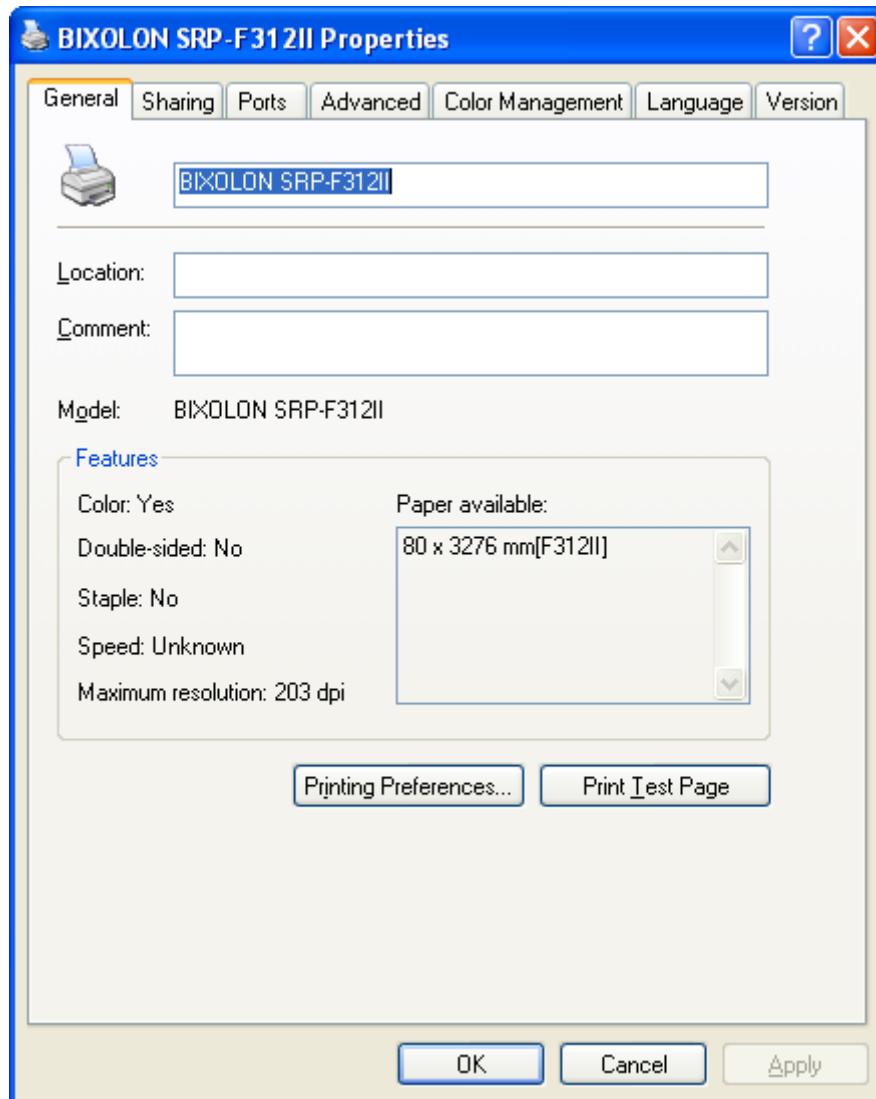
BIXOLON SRP-F312II Properties

?

General | Sharing | Ports | Advanced | Color Management | Language | Version

BIXOLON SRP-F312II

Location:

Comment:

Model: BIXOLON SRP-F312II

Features

Color: Yes

Double-sided: No

Staple: No

Speed: Unknown

Maximum resolution: 203 dpi

Paper available:

80 x 3276 mm[F312II]

Printing Preferences...

Print Test Page

OK

Cancel

Apply